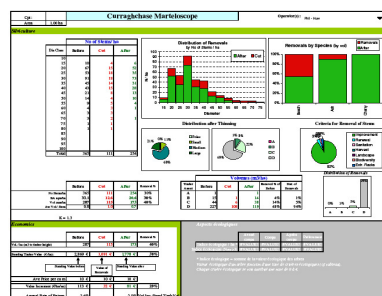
Curraghchase Marteloscope

Structure

No of Stems/ha

| Dia Class | Before | Cut | After |
|---|---|---|---|
| Total | 345 | 111 | 234 |

Distribution of Removals

Removals by Species

Distribution after Thinning

Criteria for Removal of Stems

Distribution of Removals

| | Before | Cut | After |
|---|---|---|---|
| | 345 | 111 | 234 |

Volumes (m3/ha)

Economics

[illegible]